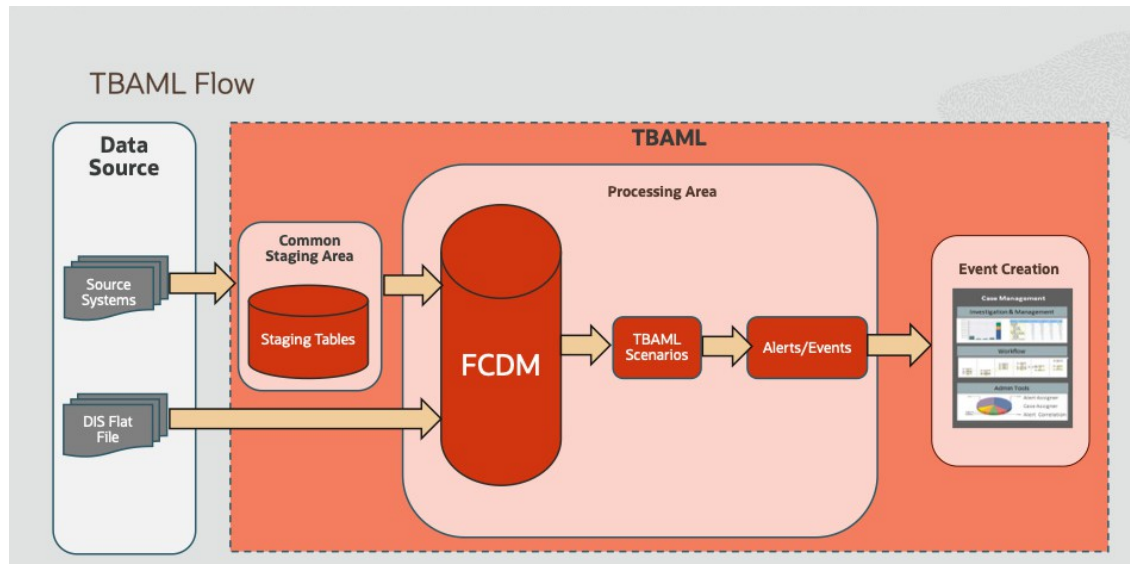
TBAML Flow

Data Source

Source Systems

DIS Flat File

TBAML

Common Staging Area

Staging Tables

Processing Area

FCDM

TBAML Scenarios

Alerts/Events

Event Creation

Case Management

Investigation & Management

Workflow

Admin Tools

Alert Assigner

Case Assigner

Alert Correlation